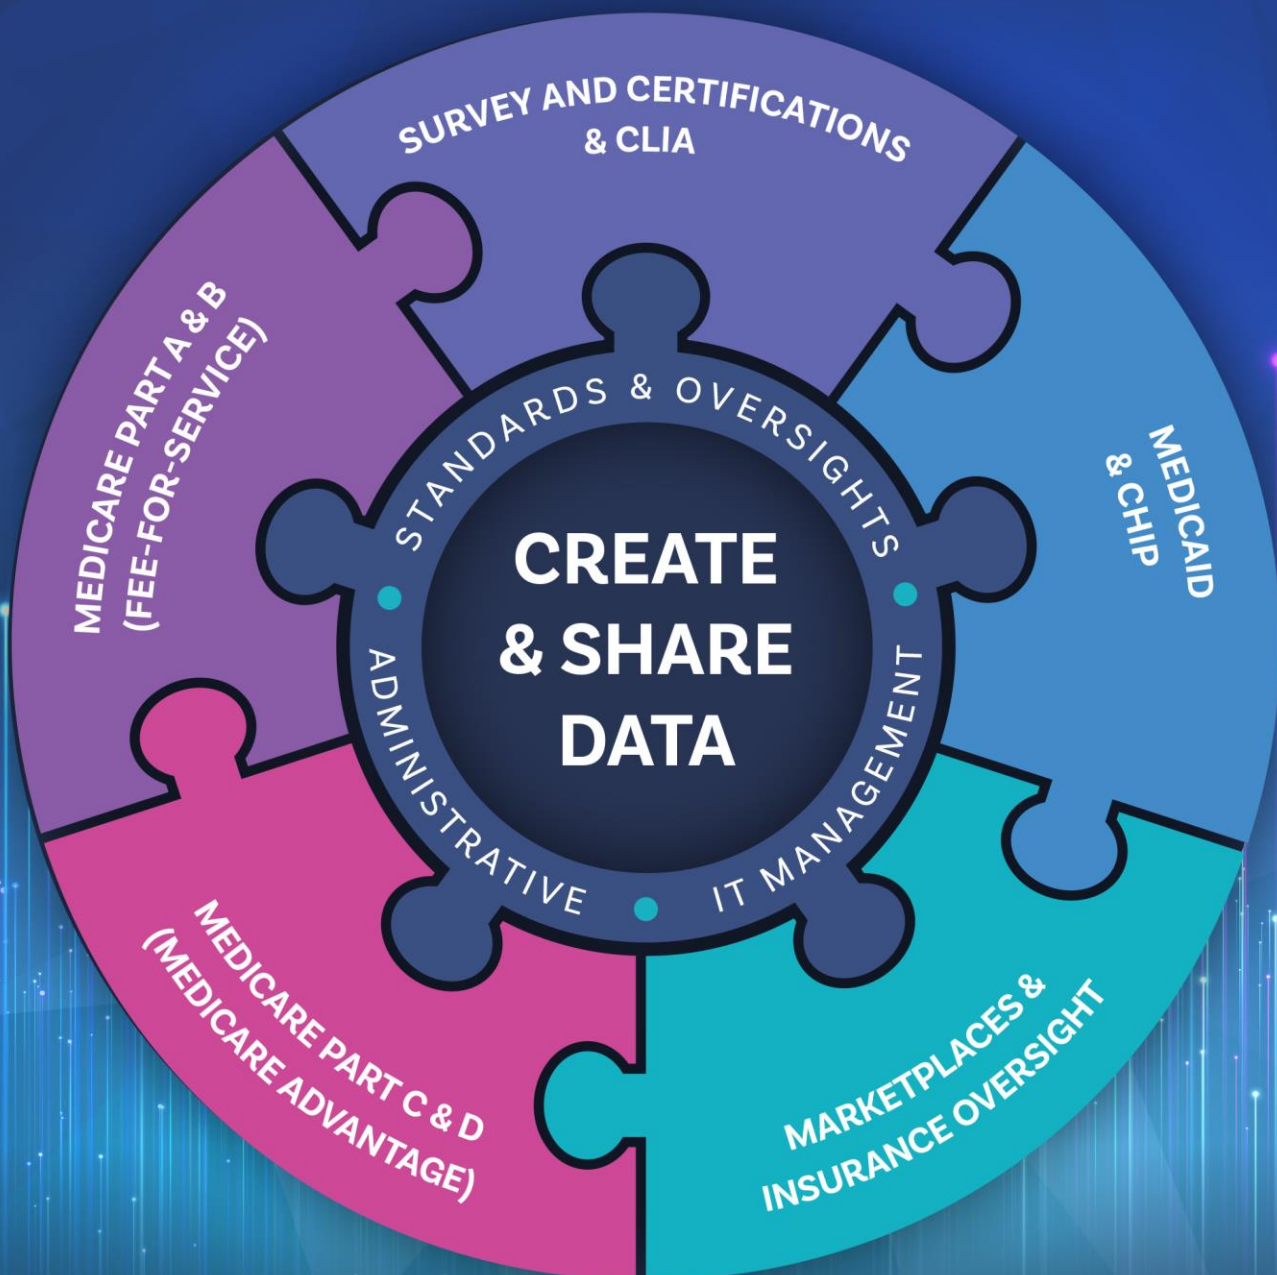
SURVEY AND CERTIFICATIONS & CLIA

MEDICAID & CHIP

MARKETPLACES & INSURANCE OVERSIGHT

MEDICARE PART C & D (MEDICARE ADVANTAGE)

MEDICARE PART A & B (FEE-FOR-SERVICE)

STANDARDS & OVERSIGHTS

IT MANAGEMENT

ADMINISTRATIVE

CREATE & SHARE DATA